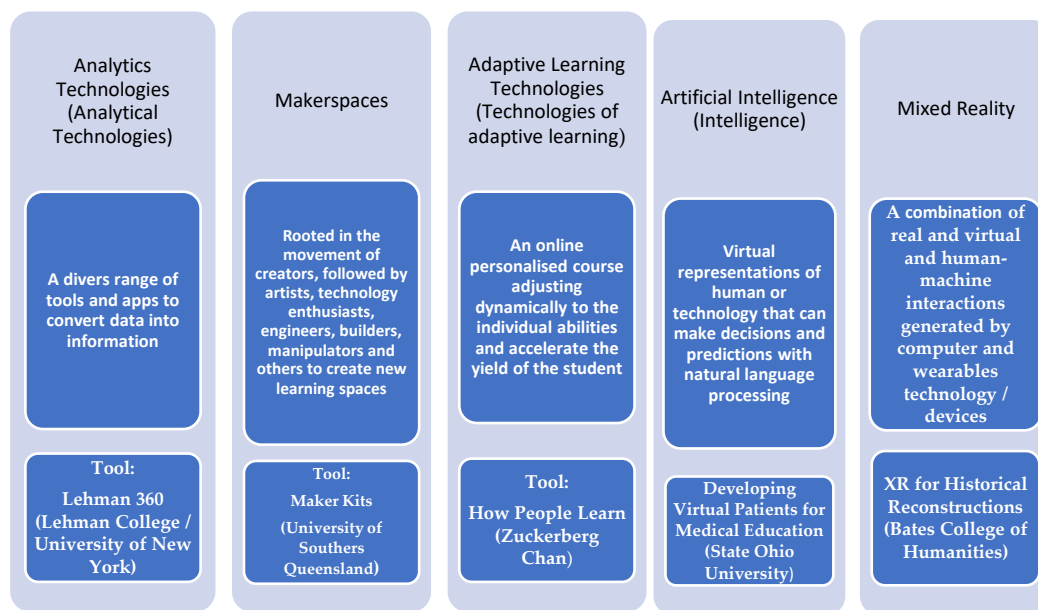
Analytics Technologies (Analytical Technologies)

A divers range of tools and apps to convert data into information

Tool:
Lehman 360 (Lehman College / University of New York)

Makerspaces

Rooted in the movement of creators, followed by artists, technology enthusiasts, engineers, builders, manipulators and others to create new learning spaces

Tool:
Maker Kits
(University of Southers Queensland)

Adaptive Learning Technologies (Technologies of adaptive learning)

An online personalised course adjusting dynamically to the individual abilities and accelerate the yield of the student

Tool:
How People Learn (Zuckerberg Chan)

Artificial Intelligence (Intelligence)

Virtual representations of human or technology that can make decisions and predictions with natural language processing

Developing Virtual Patients for Medical Education (State Ohio University)

Mixed Reality

A combination of real and virtual and human-machine interactions generated by computer and wearables technology / devices

XR for Historical Reconstructions (Bates College of Humanities)